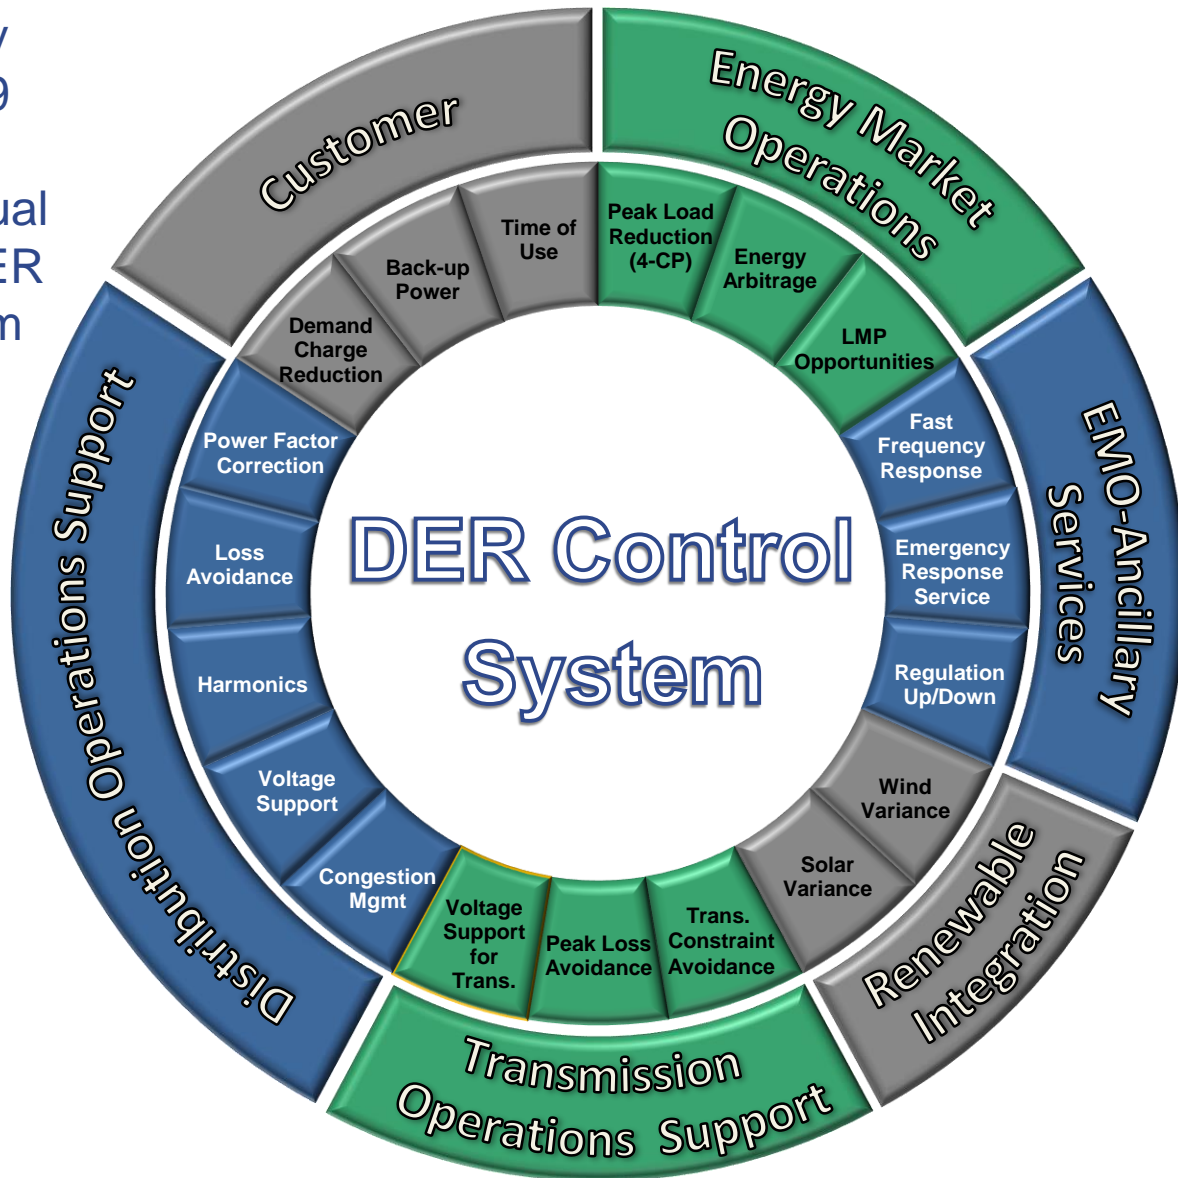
y
9

ual
ER
m

Customer

Energy Market Operations

Time of Use

Back-up Power

Demand Charge Reduction

Peak Load Reduction (4-CP)

Energy Arbitrage

LMP Opportunities

EMO-Ancillary Services

Fast Frequency Response

Emergency Response Service

Regulation Up/Down

Distribution Operations Support

Power Factor Correction

Loss Avoidance

Harmonics

Voltage Support

Congestion Mgmt

DER Control System

Renewable Integration

Wind Variance

Solar Variance

Trans. Constraint Avoidance

Peak Loss Avoidance

Voltage Support for Trans.

Transmission Operations Support